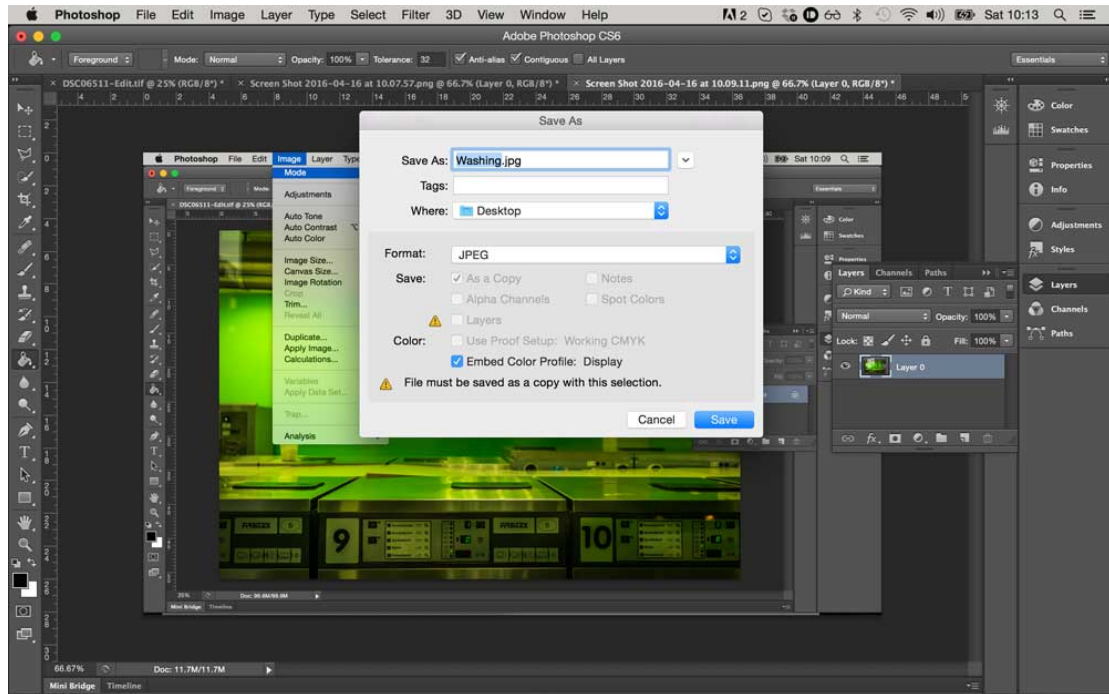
Photoshop File Edit Image Layer Type Select Filter 3D View Window Help

Sat 10:13

Adobe Photoshop CS6

Foreground Mode: Normal Opacity: 100% Tolerance: 32 Anti-alias Contiguous All Layers

Essentials

DSC06511-Edit.tif @ 25% (RGB/8*) * Screen Shot 2016-04-16 at 10.07.57.png @ 66.7% (Layer 0, RGB/8*) * Screen Shot 2016-04-16 at 10.09.11.png @ 66.7% (Layer 0, RGB/8*) *

Save As

Save As: Washing.jpg

Tags:

Where: Desktop

Format: JPEG

Save: As a Copy Notes

Alpha Channels Spot Colors

Layers

Color: Use Proof Setup: Working CMYK

Embed Color Profile: Display

File must be saved as a copy with this selection.

Cancel Save

Photoshop File Edit Image Layer Type

Sat 10:09

Mode

Adjustments

Auto Tone
Auto Contrast
Auto Color

Image Size...
Canvas Size...
Image Rotation
Crop
Trim...
Reveal All

Duplicate...
Apply Image...
Calculations...

Variables
Apply Data Set...

Trap...

Analysis

Color
Swatches
Properties
Info
Adjustments
Styles

Layers Channels Paths

Kind

Normal Opacity: 100%

Lock: Fill: 100%

Layer 0

Color
Swatches
Properties
Info
Adjustments
Styles
Layers
Channels
Paths

9 10

25% Doc: 90.8M/90.8M

Mini Bridge Timeline

66.67% Doc: 11.7M/11.7M

Mini Bridge Timeline